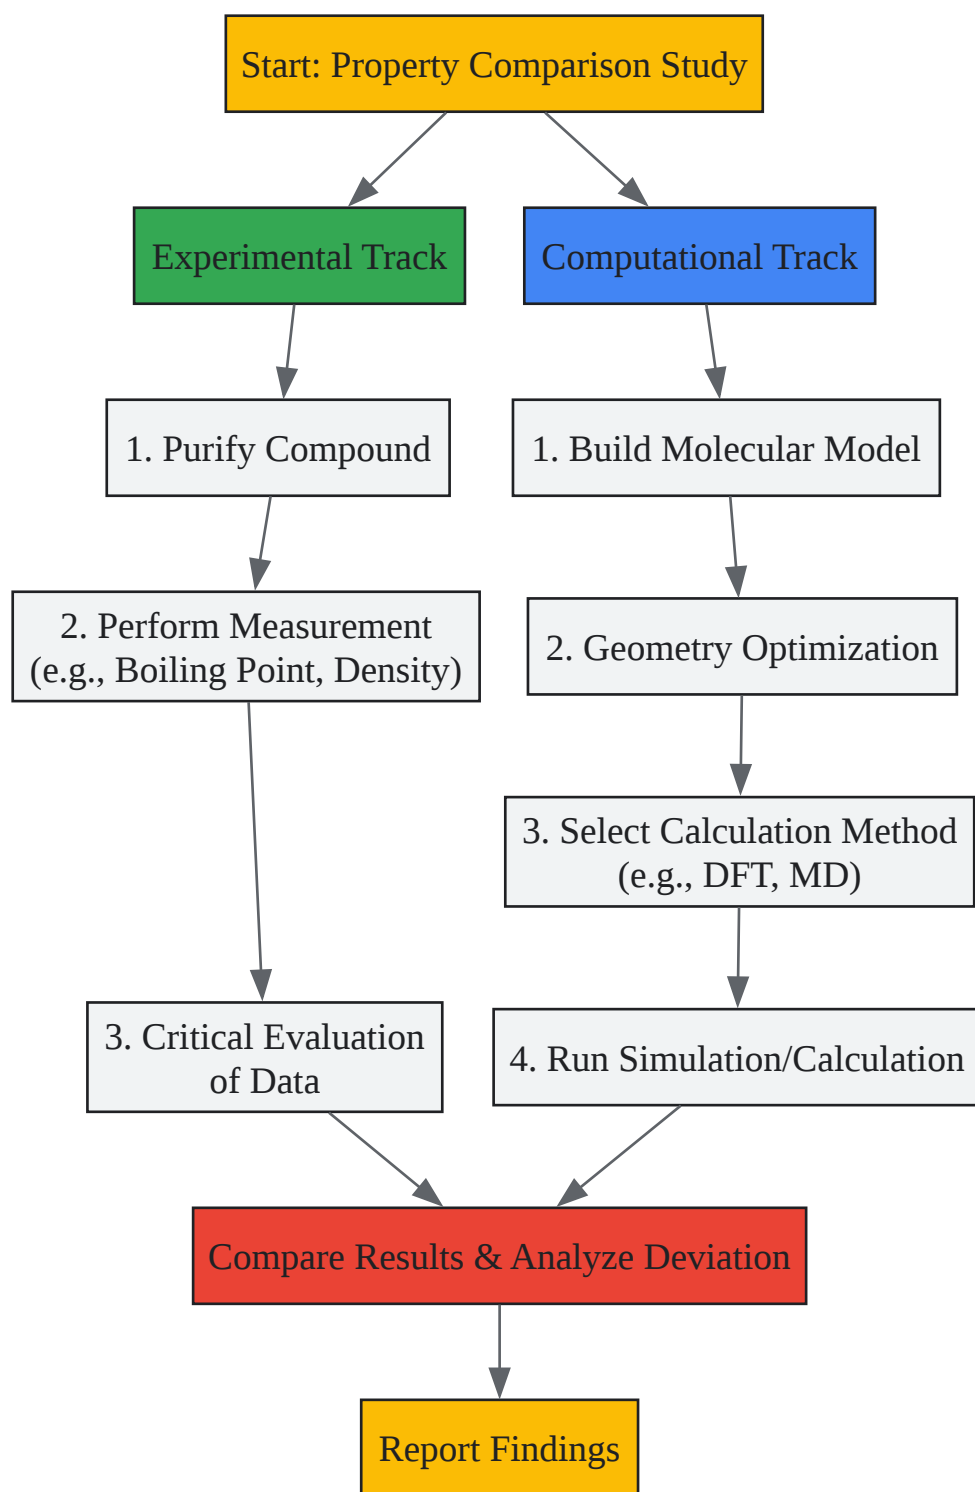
Start: Property Comparison Study

Experimental Track

1. Purify Compound

2. Perform Measurement (e.g., Boiling Point, Density)

3. Critical Evaluation of Data

Computational Track

1. Build Molecular Model

2. Geometry Optimization

3. Select Calculation Method (e.g., DFT, MD)

4. Run Simulation/Calculation

Compare Results & Analyze Deviation

Report Findings